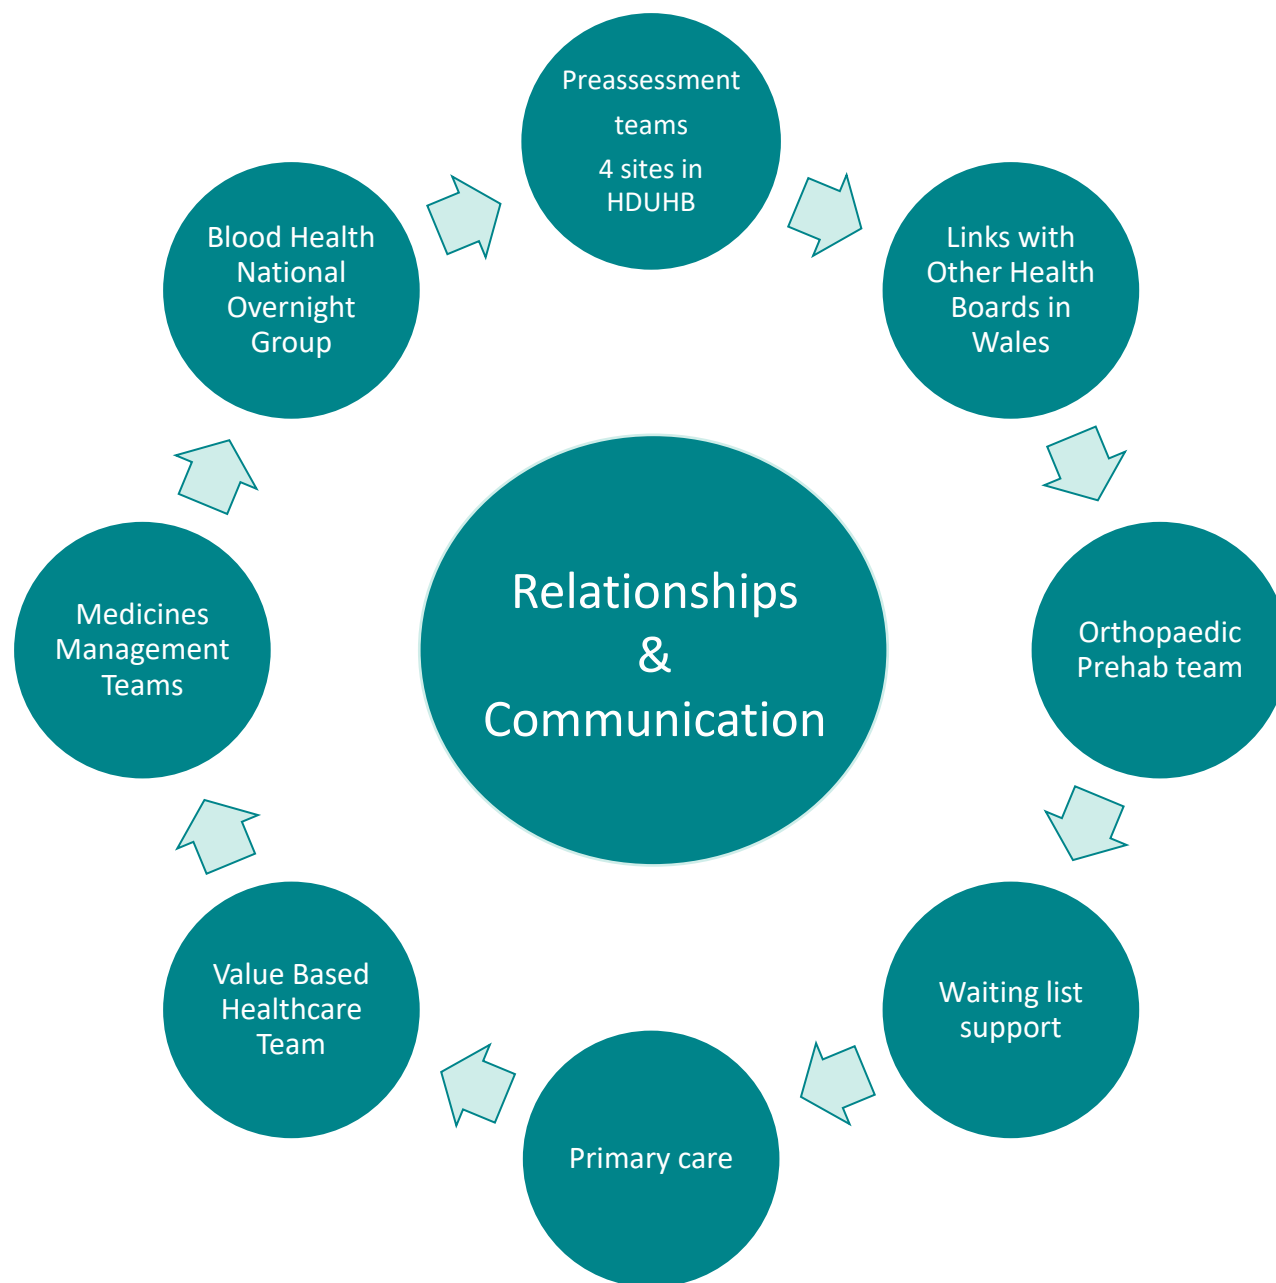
Relationships
&
Communication

Preassessment teams
4 sites in HDUHB

Links with Other Health Boards in Wales

Orthopaedic Prehab team

Waiting list support

Primary care

Value Based Healthcare Team

Medicines Management Teams

Blood Health National Overnight Group